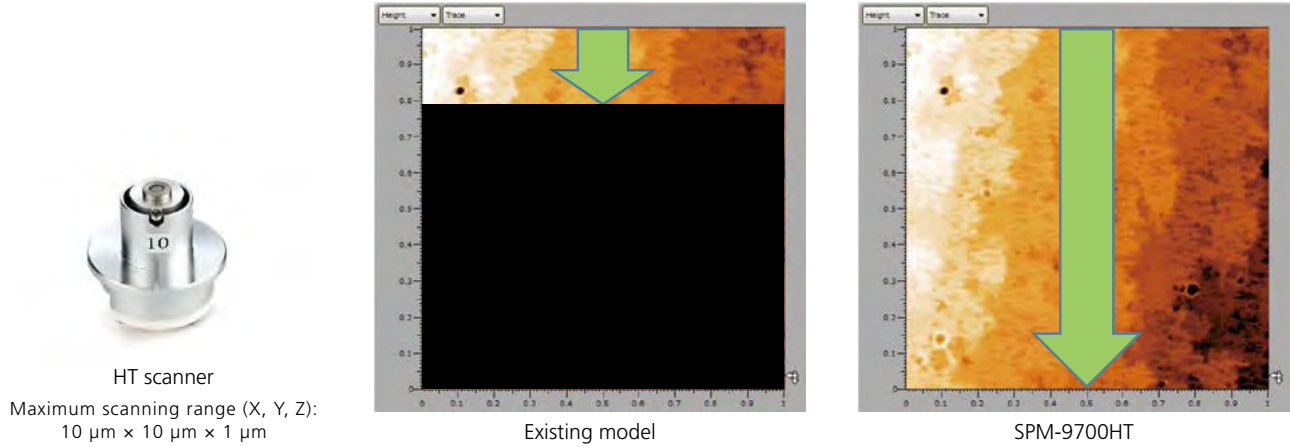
10

HT scanner
Maximum scanning range (X, Y, Z): 10 µm × 10 µm × 1 µm

Height Trace

1
0.9
0.8
0.7
0.6
0.5
0.4
0.3
0.2
0.1
0
0 0.1 0.2 0.3 0.4 0.5 0.6 0.7 0.8 0.9 1

Existing model

Height Trace

1
0.9
0.8
0.7
0.6
0.5
0.4
0.3
0.2
0.1
0
0 0.1 0.2 0.3 0.4 0.5 0.6 0.7 0.8 0.9 1

SPM-9700HT